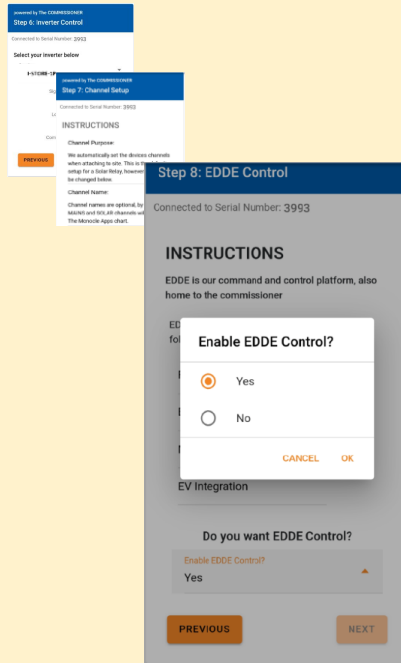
powered by The COMMISSIONER
Step 6: Inverter Control

Connected to Serial Number: 3992

Select your inverter below

I-STORE-1P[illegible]

Sy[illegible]

Li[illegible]

Com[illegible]

PREVIOUS

powered by The COMMISSIONER
Step 7: Channel Setup

Connected to Serial Number: 3992

INSTRUCTIONS

Channel Purpose:

We automatically set the devices channels when attaching to site. This is the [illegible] setup for a Solar Relay, however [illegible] be changed below.

Channel Name:

Channel names are optional, by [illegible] MAINS and SOLAR channels wi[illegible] The Monocle Apps chart.

Step 8: EDDE Control

Connected to Serial Number: 3993

INSTRUCTIONS

EDDE is our command and control platform, also home to the commissioner

ED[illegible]
fol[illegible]

Enable EDDE Control?

Yes

No

CANCEL OK

EV Integration

Do you want EDDE Control?

Enable EDDE Control?
Yes

PREVIOUS

NEXT